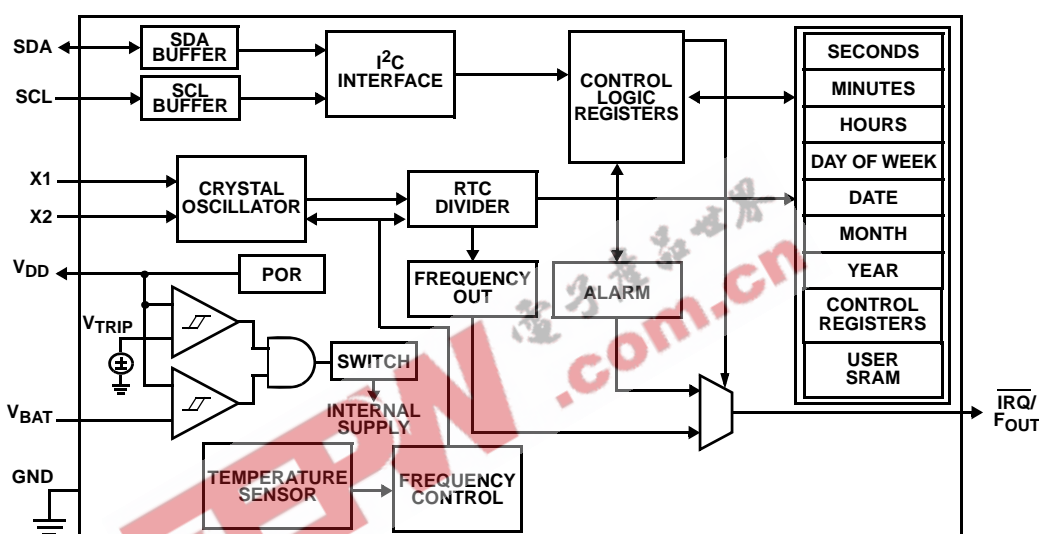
SDA
SCL
X1
X2
$V_{DD}$
$V_{TRIP}$
$V_{BAT}$
GND

SDA BUFFER
SCL BUFFER
$I^2C$ INTERFACE
CONTROL LOGIC REGISTERS
CRYSTAL OSCILLATOR
RTC DIVIDER
POR
FREQUENCY OUT
ALARM
SWITCH
INTERNAL SUPPLY
TEMPERATURE SENSOR
FREQUENCY CONTROL

SECONDS
MINUTES
HOURS
DAY OF WEEK
DATE
MONTH
YEAR
CONTROL REGISTERS
USER SRAM

$\overline{IRQ}$/ $F_{OUT}$

电子产品世界
EEPW.com.cn